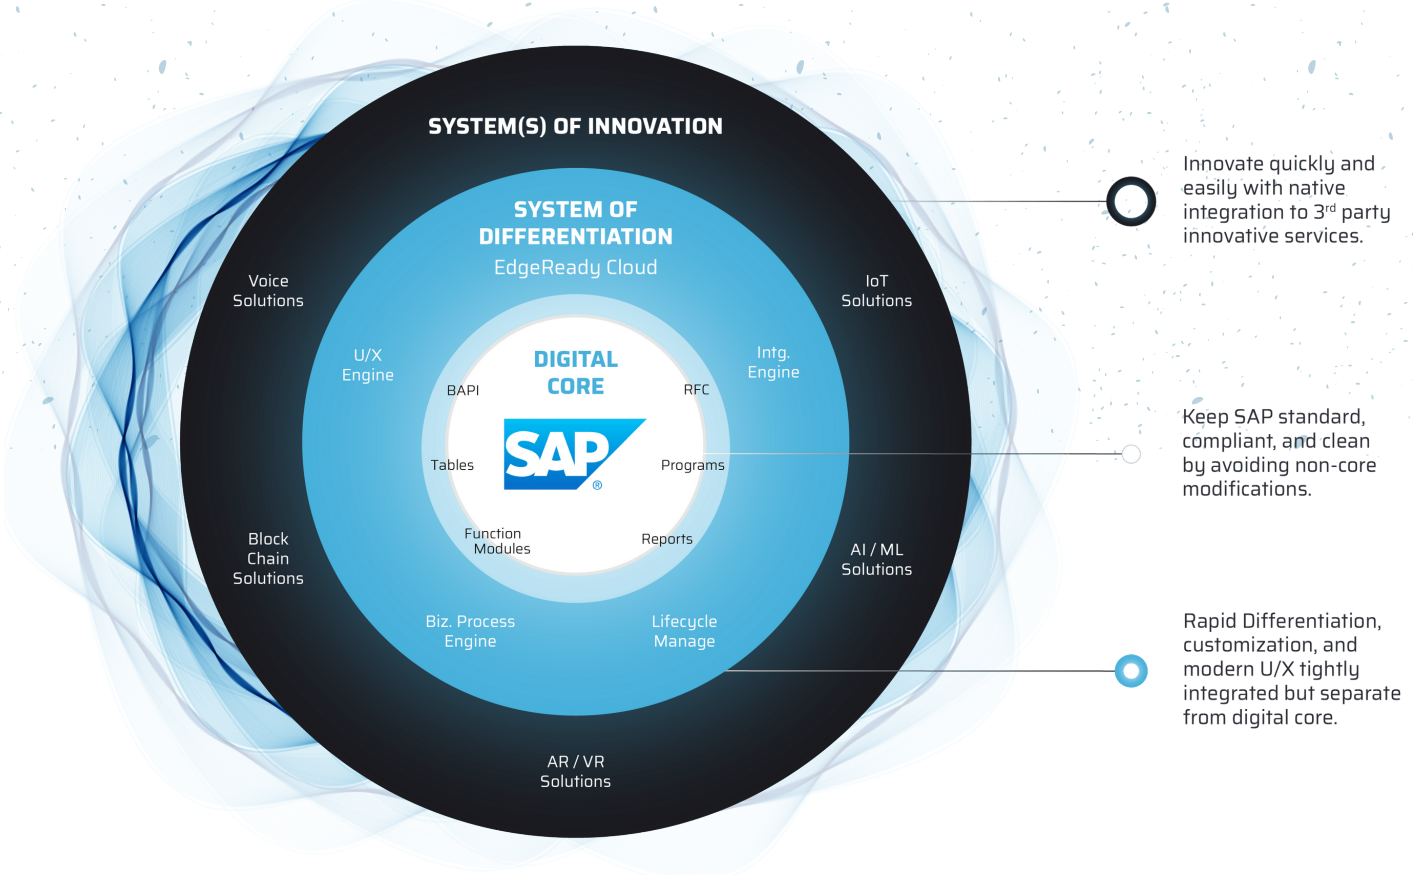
SYSTEM(S) OF INNOVATION

SYSTEM OF DIFFERENTIATION
EdgeReady Cloud

DIGITAL CORE

SAP®

BAPI

RFC

Tables

Programs

Function Modules

Reports

U/X Engine

Intg. Engine

Biz. Process Engine

Lifecycle Manage

Voice Solutions

IoT Solutions

Block Chain Solutions

AI / ML Solutions

AR / VR Solutions

Innovate quickly and easily with native integration to 3$^{rd}$ party innovative services.

Keep SAP standard, compliant, and clean by avoiding non-core modifications.

Rapid Differentiation, customization, and modern U/X tightly integrated but separate from digital core.